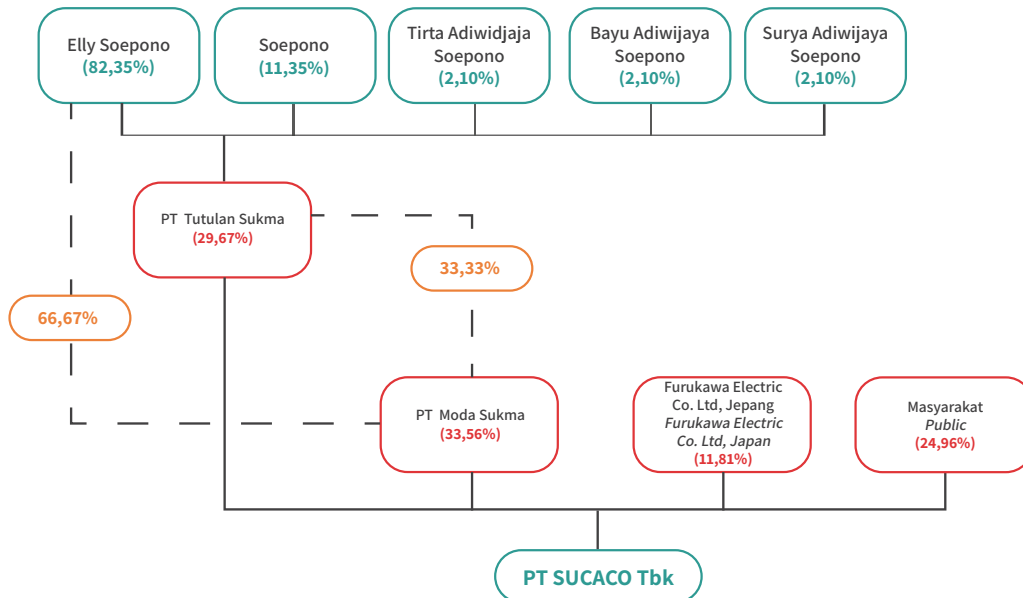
Elly Soepono
(82,35%)

Soepono
(11,35%)

Tirta Adiwidjaja Soepono
(2,10%)

Bayu Adiwijaya Soepono
(2,10%)

Surya Adiwijaya Soepono
(2,10%)

PT Tutulan Sukma
(29,67%)

33,33%

66,67%

PT Moda Sukma
(33,56%)

Furukawa Electric Co. Ltd, Jepang
*Furukawa Electric Co. Ltd, Japan*
(11,81%)

Masyarakat
*Public*
(24,96%)

PT SUCACO Tbk